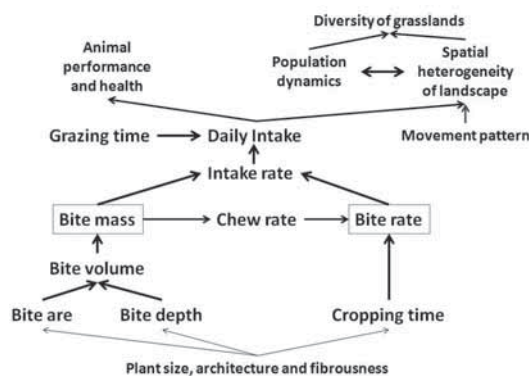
Diversity of grasslands

Animal performance and health

Population dynamics

Spatial heterogeneity of landscape

Grazing time

Daily Intake

Movement pattern

Intake rate

Bite mass

Chew rate

Bite rate

Bite volume

Bite are

Bite depth

Cropping time

Plant size, architecture and fibrousness